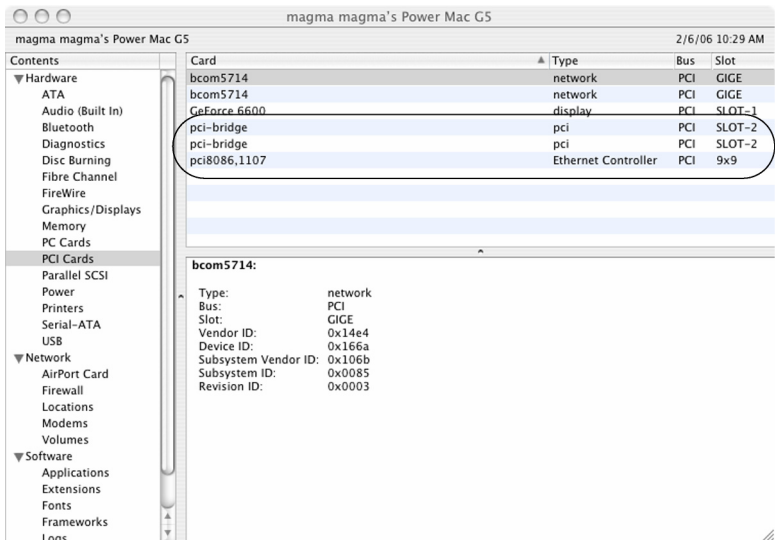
magma magma's Power Mac G5

magma magma's Power Mac G5 2/6/06 10:29 AM

Contents
▼Hardware
ATA
Audio (Built In)
Bluetooth
Diagnostics
Disc Burning
Fibre Channel
FireWire
Graphics/Displays
Memory
PC Cards
PCI Cards
Parallel SCSI
Power
Printers
Serial-ATA
USB
▼Network
AirPort Card
Firewall
Locations
Modems
Volumes
▼Software
Applications
Extensions
Fonts
Frameworks
Logs

| Card | Type | Bus | Slot |
|---|---|---|---|
| bcom5714 | network | PCI | GIGE |
| bcom5714 | network | PCI | GIGE |
| GeForce 6600 | display | PCI | SLOT-1 |
| pci-bridge | pci | PCI | SLOT-2 |
| pci-bridge | pci | PCI | SLOT-2 |
| pci8086,1107 | Ethernet Controller | PCI | 9x9 |

bcom5714:

Type: network
Bus: PCI
Slot: GIGE
Vendor ID: 0x14e4
Device ID: 0x166a
Subsystem Vendor ID: 0x106b
Subsystem ID: 0x0085
Revision ID: 0x0003